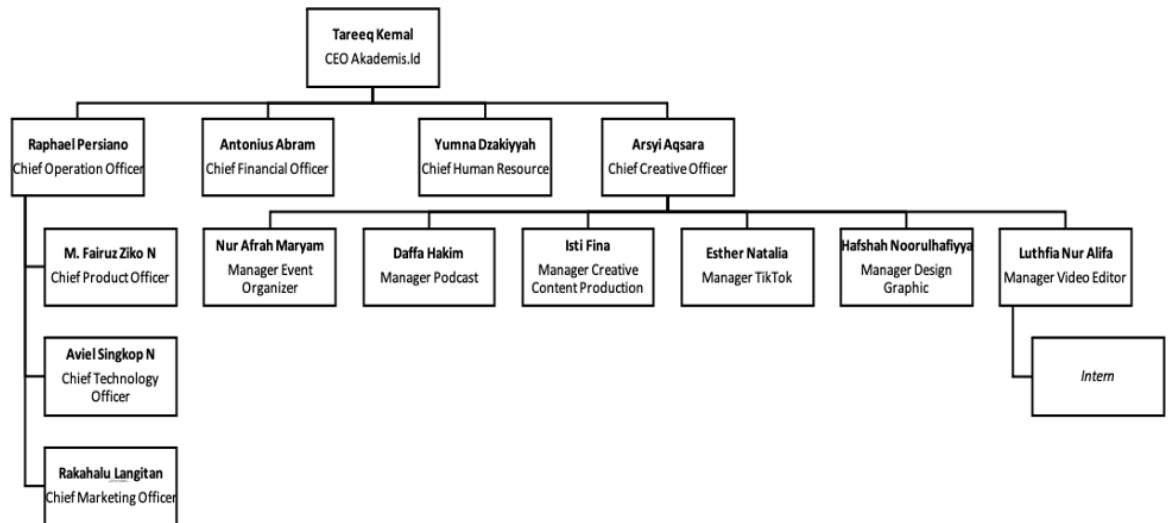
**Tareeq Kemal**
CEO Akademis.Id

**Raphael Persiano**
Chief Operation Officer

**Antonius Abram**
Chief Financial Officer

**Yumna Dzakiyyah**
Chief Human Resource

**Arsyi Aqsara**
Chief Creative Officer

**M. Fairuz Ziko N**
Chief Product Officer

**Aviel Singkop N**
Chief Technology Officer

**Rakahalu Langitan**
Chief Marketing Officer

**Nur Afrah Maryam**
Manager Event Organizer

**Daffa Hakim**
Manager Podcast

**Isti Fina**
Manager Creative Content Production

**Esther Natalia**
Manager TikTok

**Hafshah Noorulhafiyya**
Manager Design Graphic

**Luthfia Nur Alifa**
Manager Video Editor

*Intern*